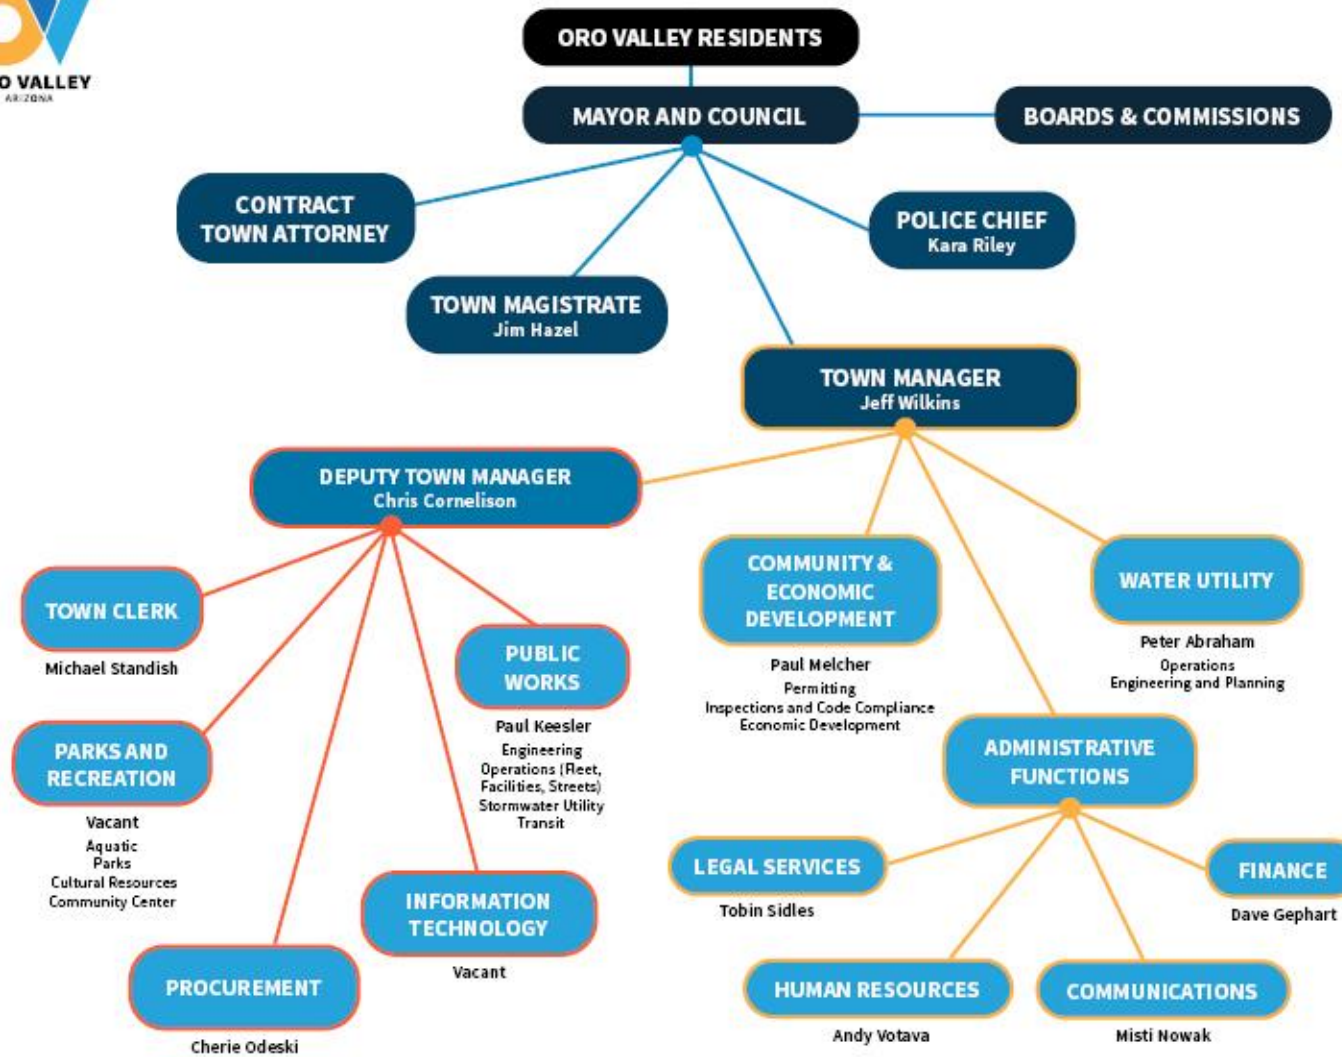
O VALLEY
ARIZONA

ORO VALLEY RESIDENTS

MAYOR AND COUNCIL

BOARDS & COMMISSIONS

CONTRACT TOWN ATTORNEY

POLICE CHIEF
Kara Riley

TOWN MAGISTRATE
Jim Hazel

TOWN MANAGER
Jeff Wilkins

DEPUTY TOWN MANAGER
Chris Cornelison

TOWN CLERK
Michael Standish

PARKS AND RECREATION
Vacant
Aquatic
Parks
Cultural Resources
Community Center

PROCUREMENT
Cherie Odeski

INFORMATION TECHNOLOGY
Vacant

PUBLIC WORKS
Paul Keesler
Engineering
Operations (Fleet, Facilities, Streets)
Stormwater Utility
Transit

COMMUNITY & ECONOMIC DEVELOPMENT
Paul Melcher
Permitting
Inspections and Code Compliance
Economic Development

WATER UTILITY
Peter Abraham
Operations
Engineering and Planning

ADMINISTRATIVE FUNCTIONS

LEGAL SERVICES
Tobin Sidles

FINANCE
Dave Gephart

HUMAN RESOURCES
Andy Votava

COMMUNICATIONS
Misti Nowak